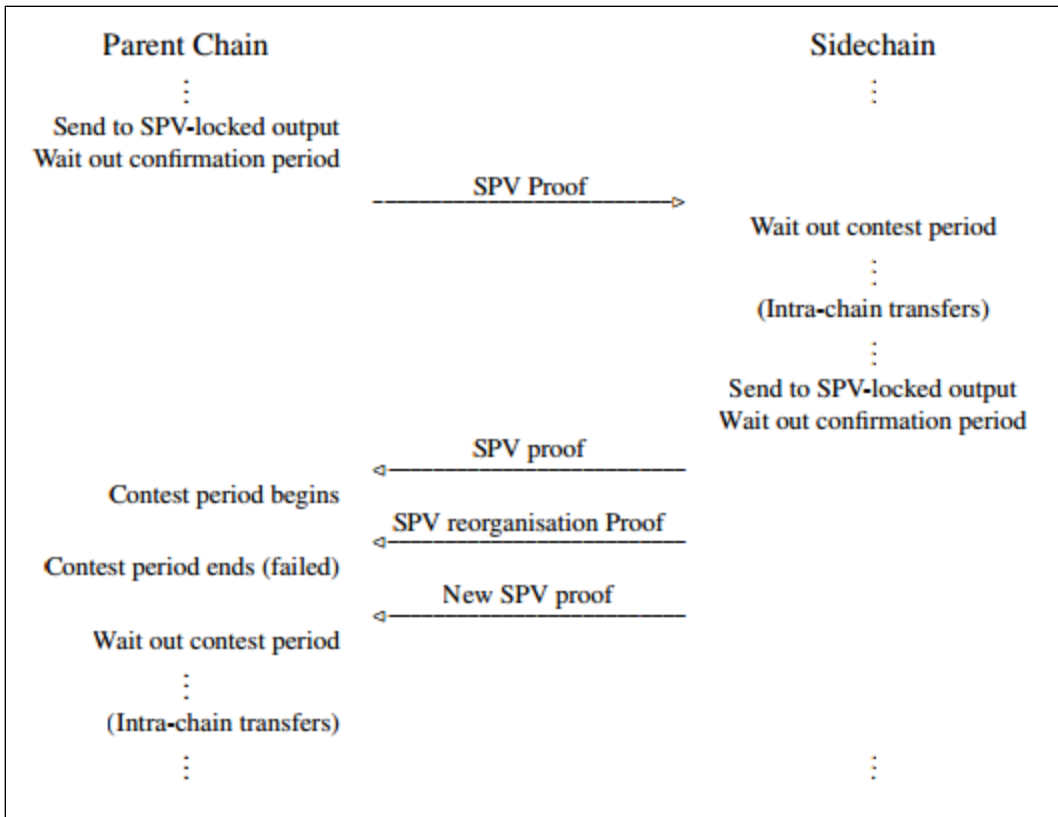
Parent Chain

Sidechain

⋮

⋮

Send to SPV-locked output
Wait out confirmation period

SPV Proof

Wait out contest period

⋮

(Intra-chain transfers)

⋮

Send to SPV-locked output
Wait out confirmation period

SPV proof

Contest period begins

SPV reorganisation Proof

Contest period ends (failed)

New SPV proof

Wait out contest period

⋮

(Intra-chain transfers)

⋮

⋮